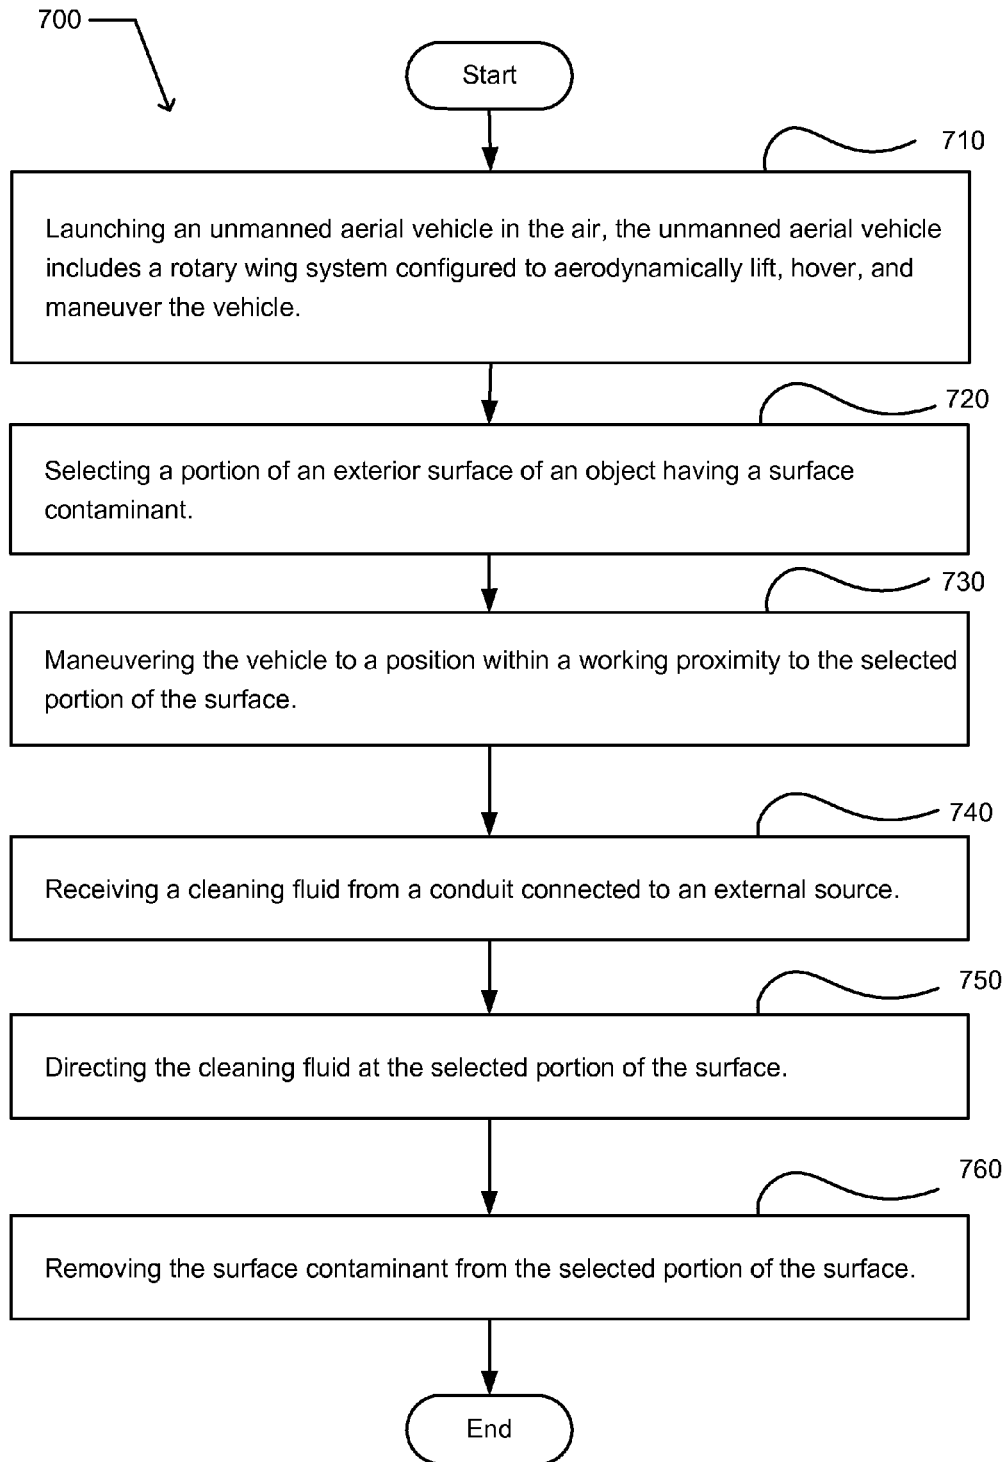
700

Start

710

Launching an unmanned aerial vehicle in the air, the unmanned aerial vehicle includes a rotary wing system configured to aerodynamically lift, hover, and maneuver the vehicle.

720

Selecting a portion of an exterior surface of an object having a surface contaminant.

730

Maneuvering the vehicle to a position within a working proximity to the selected portion of the surface.

740

Receiving a cleaning fluid from a conduit connected to an external source.

750

Directing the cleaning fluid at the selected portion of the surface.

760

Removing the surface contaminant from the selected portion of the surface.

End